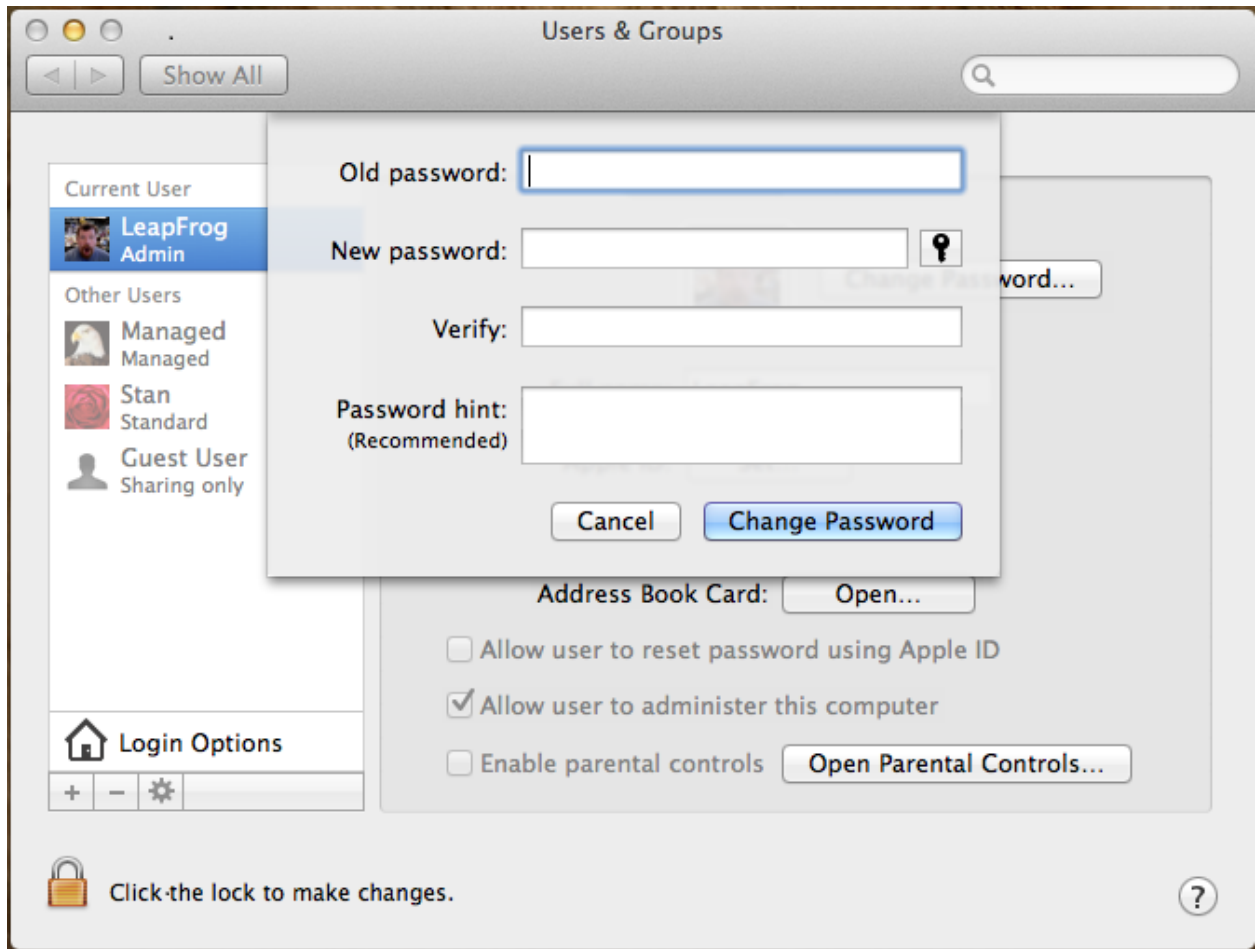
Users & Groups

Show All

Current User
LeapFrog
Admin
Other Users
Managed
Managed
Stan
Standard
Guest User
Sharing only

Login Options

+ −

Old password:
New password:
Verify:
Password hint:
(Recommended)

Cancel
Change Password

word...

Address Book Card: Open...

Allow user to reset password using Apple ID

Allow user to administer this computer

Enable parental controls
Open Parental Controls...

Click the lock to make changes.

?